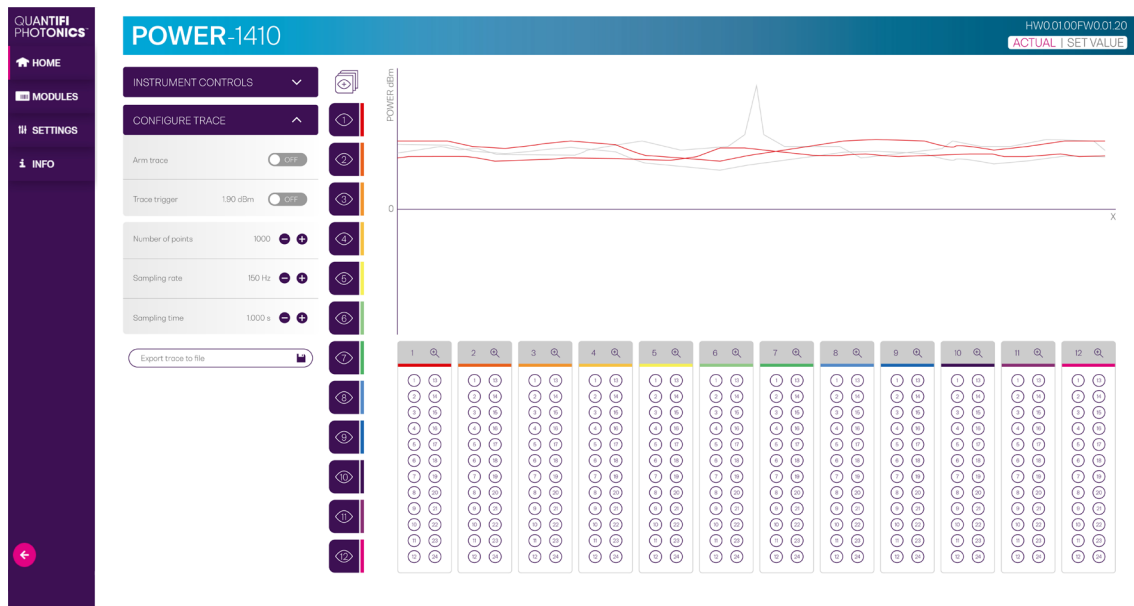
QUANTIFI PHOTONICS

HOME
MODULES
SETTINGS
INFO

POWER-1410

HW0.01.00FW0.01.20
ACTUAL | SET VALUE

INSTRUMENT CONTROLS

CONFIGURE TRACE

Arm trace OFF

Trace trigger 1.90 dBm OFF

Number of points 1000

Sampling rate 150 Hz

Sampling time 1.000 s

Export trace to file

1
2
3
4
5
6
7
8
9
10
11
12

POWER dBm

0

X

| 1 | 2 | 3 | 4 | 5 | 6 | 7 | 8 | 9 | 10 | 11 | 12 |
|---|---|---|---|---|---|---|---|---|---|---|---|
| 1 13 | 1 13 | 1 13 | 1 13 | 1 13 | 1 13 | 1 13 | 1 13 | 1 13 | 1 13 | 1 13 | 1 13 |
| 2 14 | 2 14 | 2 14 | 2 14 | 2 14 | 2 14 | 2 14 | 2 14 | 2 14 | 2 14 | 2 14 | 2 14 |
| 3 15 | 3 15 | 3 15 | 3 15 | 3 15 | 3 15 | 3 15 | 3 15 | 3 15 | 3 15 | 3 15 | 3 15 |
| 4 16 | 4 16 | 4 16 | 4 16 | 4 16 | 4 16 | 4 16 | 4 16 | 4 16 | 4 16 | 4 16 | 4 16 |
| 5 17 | 5 17 | 5 17 | 5 17 | 5 17 | 5 17 | 5 17 | 5 17 | 5 17 | 5 17 | 5 17 | 5 17 |
| 6 18 | 6 18 | 6 18 | 6 18 | 6 18 | 6 18 | 6 18 | 6 18 | 6 18 | 6 18 | 6 18 | 6 18 |
| 7 19 | 7 19 | 7 19 | 7 19 | 7 19 | 7 19 | 7 19 | 7 19 | 7 19 | 7 19 | 7 19 | 7 19 |
| 8 20 | 8 20 | 8 20 | 8 20 | 8 20 | 8 20 | 8 20 | 8 20 | 8 20 | 8 20 | 8 20 | 8 20 |
| 9 21 | 9 21 | 9 21 | 9 21 | 9 21 | 9 21 | 9 21 | 9 21 | 9 21 | 9 21 | 9 21 | 9 21 |
| 10 22 | 10 22 | 10 22 | 10 22 | 10 22 | 10 22 | 10 22 | 10 22 | 10 22 | 10 22 | 10 22 | 10 22 |
| 11 23 | 11 23 | 11 23 | 11 23 | 11 23 | 11 23 | 11 23 | 11 23 | 11 23 | 11 23 | 11 23 | 11 23 |
| 12 24 | 12 24 | 12 24 | 12 24 | 12 24 | 12 24 | 12 24 | 12 24 | 12 24 | 12 24 | 12 24 | 12 24 |